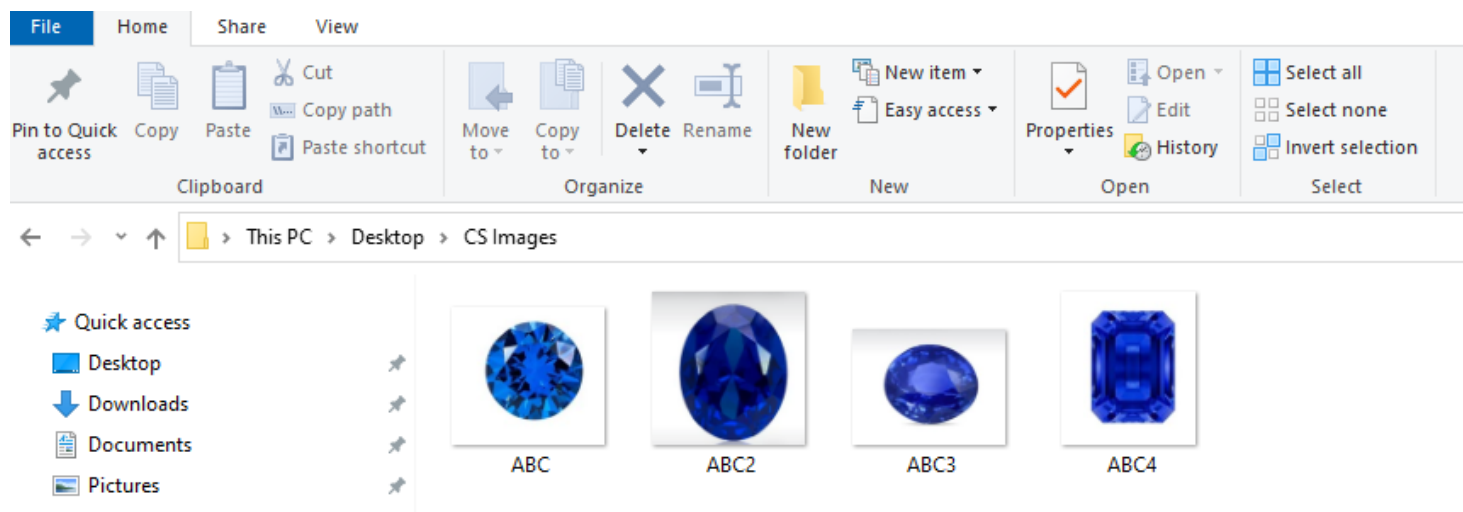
File Home Share View

Pin to Quick access
Copy
Paste
Cut
Copy path
Paste shortcut
Clipboard

Move to
Copy to
Delete
Rename
Organize

New folder
New item
Easy access
New

Properties
Open
Edit
History
Open

Select all
Select none
Invert selection
Select

This PC > Desktop > CS Images

Quick access
Desktop
Downloads
Documents
Pictures

ABC
ABC2
ABC3
ABC4